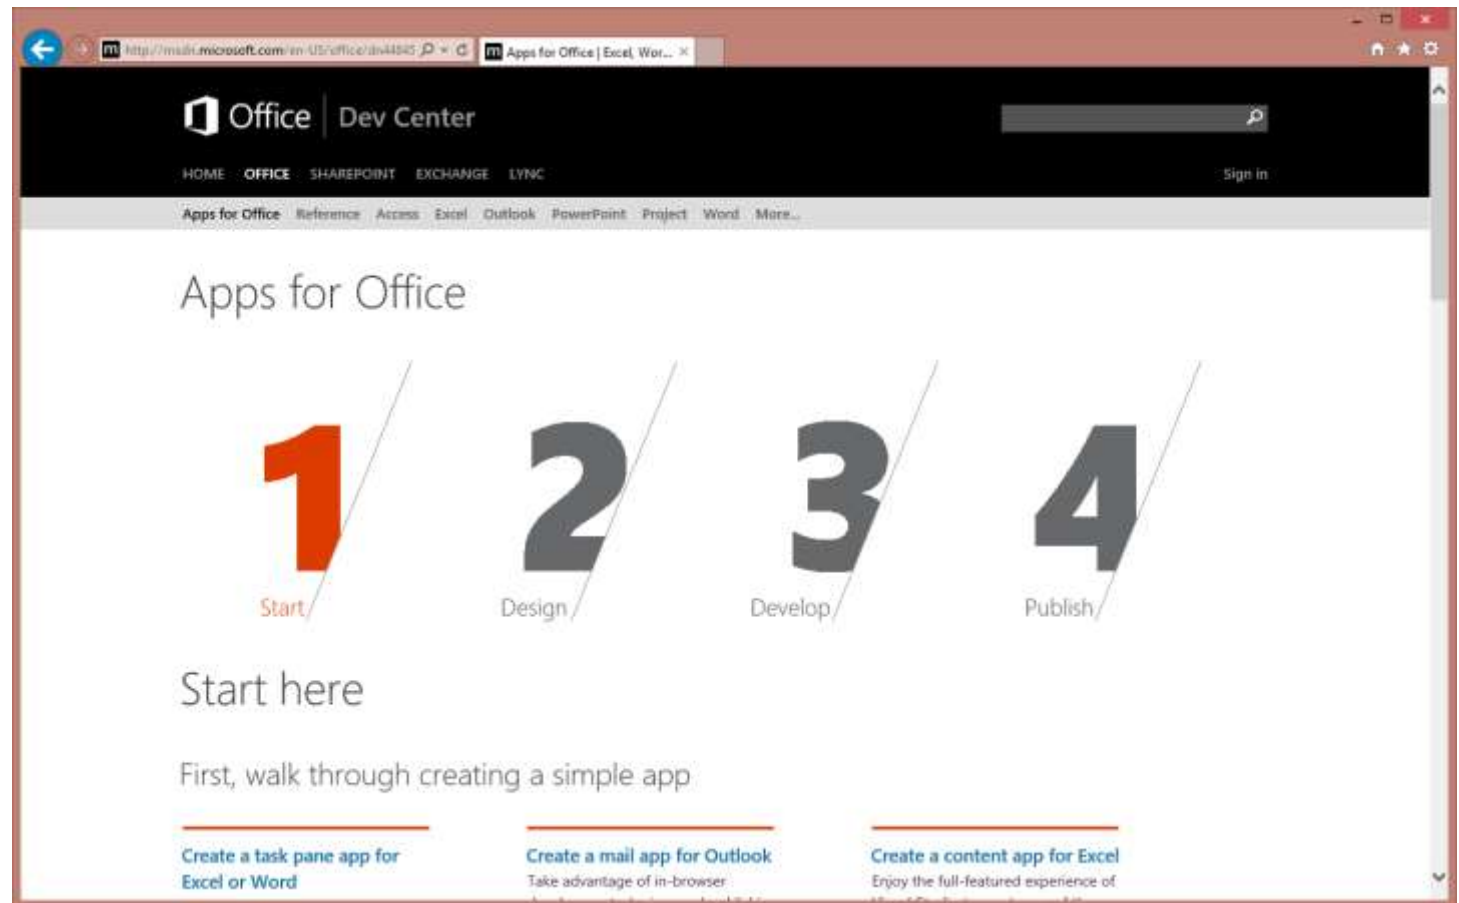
http://msdn.microsoft.com/en-US/office/dn44845

Apps for Office | Excel, Wor... ×

Office | Dev Center

HOME OFFICE SHAREPOINT EXCHANGE LYNC

Sign in

Apps for Office Reference Access Excel Outlook PowerPoint Project Word More...

Apps for Office

1 2 3 4

Start Design Develop Publish

Start here

First, walk through creating a simple app

Create a task pane app for Excel or Word

Create a mail app for Outlook
Take advantage of in-browser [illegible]

Create a content app for Excel
Enjoy the full-featured experience of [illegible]